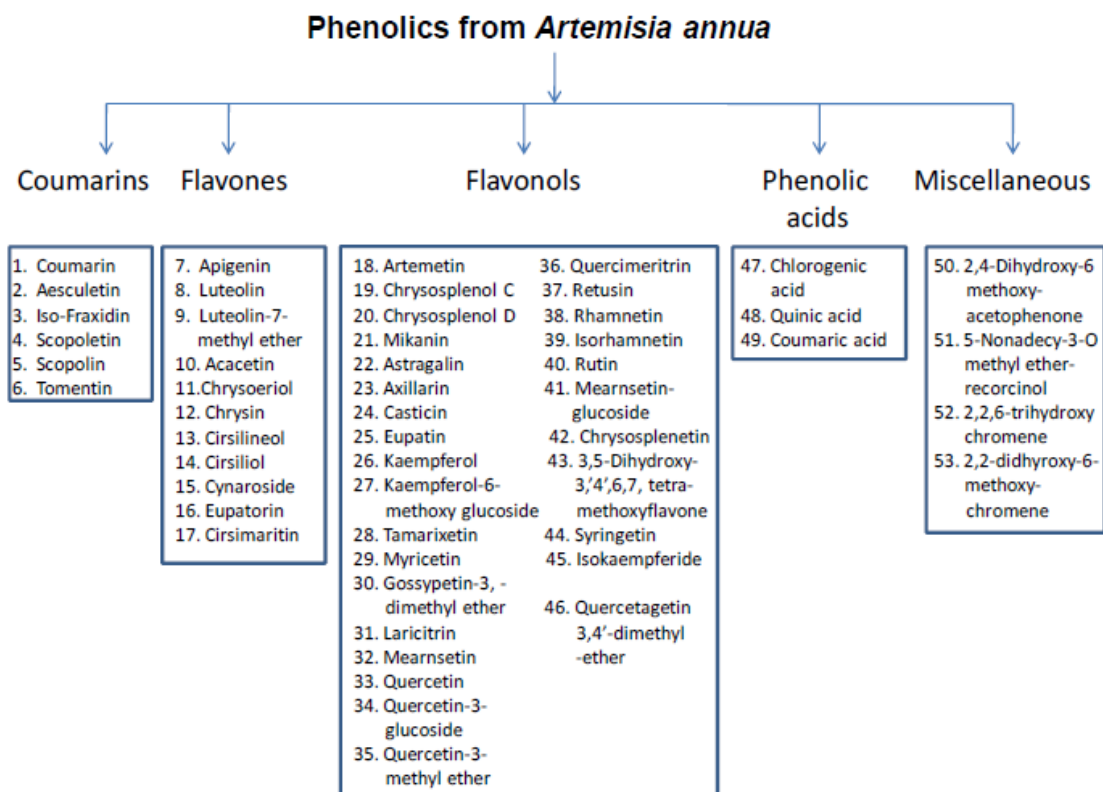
Phenolics from *Artemisia annua*

Coumarins

Flavones

Flavonols

Phenolic acids

Miscellaneous

1. Coumarin
2. Aesculetin
3. Iso-Fraxidin
4. Scopoletin
5. Scopolin
6. Tomentin

7. Apigenin
8. Luteolin
9. Luteolin-7-methyl ether
10. Acacetin
11.Chrysoeriol
12. Chrysin
13. Cirsilineol
14. Cirsiliol
15. Cynaroside
16. Eupatorin
17. Cirsimaritin

18. Artemetin
19. Chrysosplenol C
20. Chrysosplenol D
21. Mikanin
22. Astragalin
23. Axillarin
24. Casticin
25. Eupatin
26. Kaempferol
27. Kaempferol-6-methoxy glucoside
28. Tamarixetin
29. Myricetin
30. Gossypetin-3, -dimethyl ether
31. Laricitrin
32. Mearnsetin
33. Quercetin
34. Quercetin-3-glucoside
35. Quercetin-3-methyl ether

36. Quercimeritrin
37. Retusin
38. Rhamnetin
39. Isorhamnetin
40. Rutin
41. Mearnsetin-glucoside
42. Chrysosplenetin
43. 3,5-Dihydroxy-3,'4',6,7, tetra-methoxyflavone
44. Syringetin
45. Isokaempferide
46. Quercetagetin 3,4'-dimethyl -ether

47. Chlorogenic acid
48. Quinic acid
49. Coumaric acid

50. 2,4-Dihydroxy-6 methoxy-acetophenone
51. 5-Nonadecy-3-O methyl ether-recorcinol
52. 2,2,6-trihydroxy chromene
53. 2,2-didhyroxy-6-methoxy-chromene